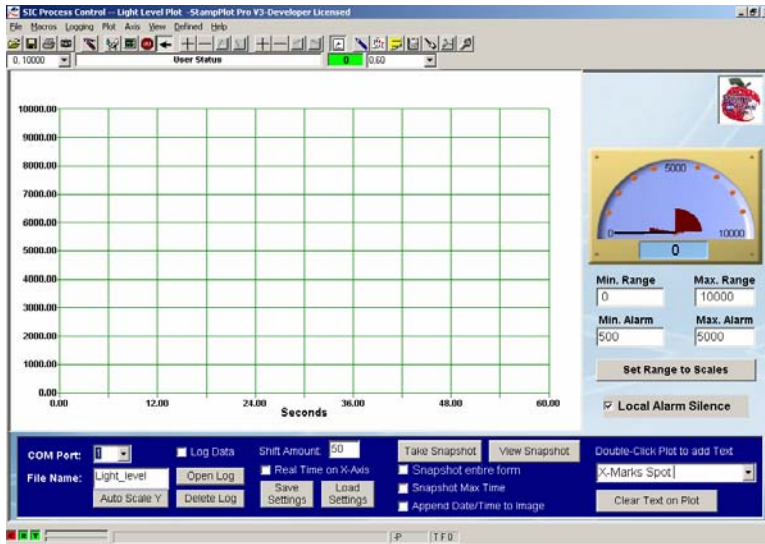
SIC Process Control -- Light Level Plot -StampPlot Pro V3-Developer Licensed

File Macros Logging Plot Axis View Defined Help

0, 10000
User Status
0
0.60

10000.00
9000.00
8000.00
7000.00
6000.00
5000.00
4000.00
3000.00
2000.00
1000.00
0.00
0.00
12.00
24.00
36.00
48.00
60.00
Seconds

5000
0
10000
0

Min. Range
0
Max. Range
10000
Min. Alarm
500
Max. Alarm
5000
Set Range to Scales
Local Alarm Silence

COM Port: 1
Log Data
File Name: Light_level
Open Log
Auto Scale Y
Delete Log
Shift Amount: 50
Real Time on X-Axis
Save Settings
Load Settings
Take Snapshot
View Snapshot
Snapshot entire form
Snapshot Max Time
Append Date/Time to Image
Double-Click Plot to add Text
X-Marks Spot
Clear Text on Plot

P
TF0